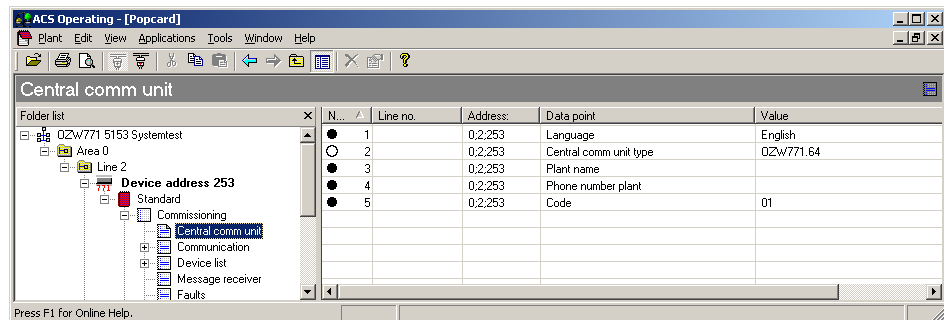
ACS Operating - [Popcard]

Plant Edit View Applications Tools Window Help

Central comm unit

Folder list

OZW771 5153 Systemtest
Area 0
Line 2
Device address 253
Standard
Commissioning
Central comm unit
Communication
Device list
Message receiver
Faults

| N... | Line no. | Address: | Data point | Value |
|---|---|---|---|---|
| ● 1 | | 0;2;253 | Language | English |
| ○ 2 | | 0;2;253 | Central comm unit type | OZW771.64 |
| ● 3 | | 0;2;253 | Plant name | |
| ● 4 | | 0;2;253 | Phone number plant | |
| ● 5 | | 0;2;253 | Code | 01 |

Press F1 for Online Help.